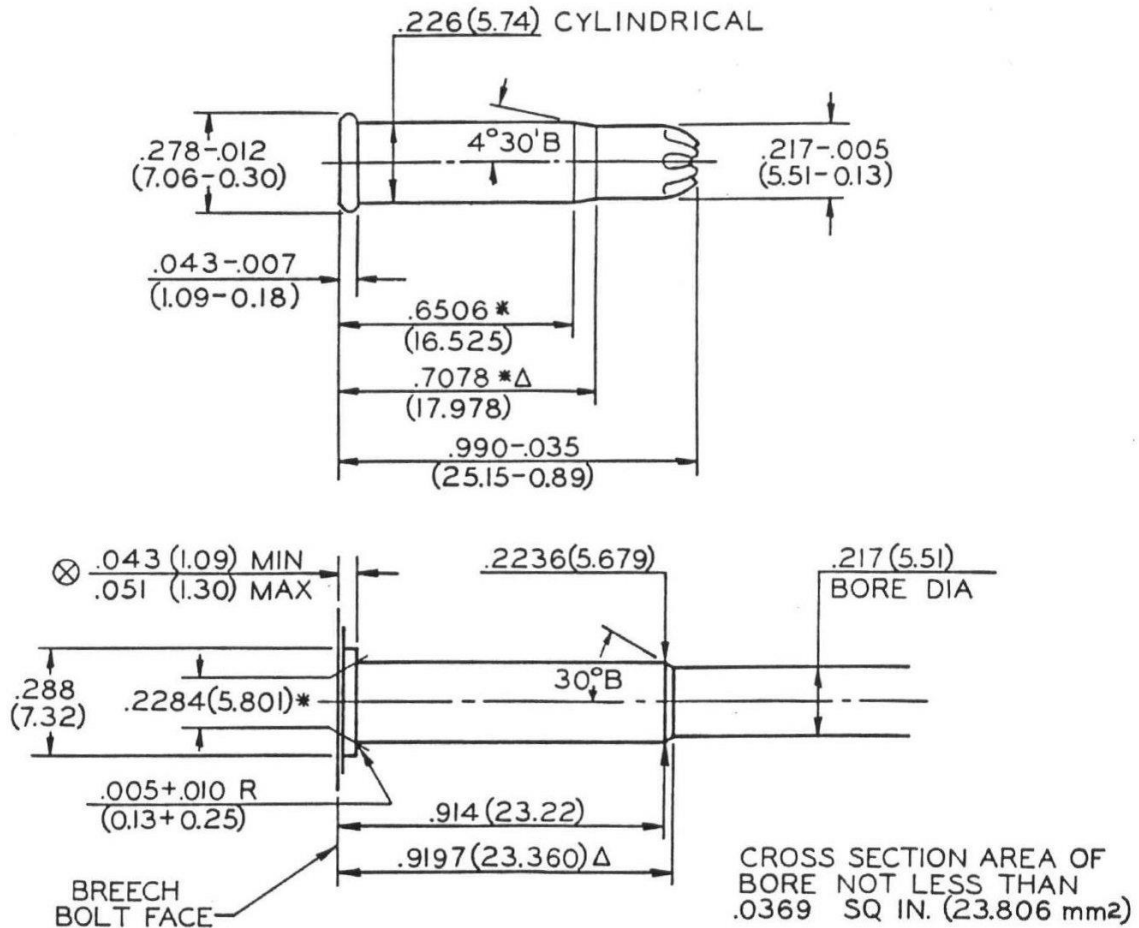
.226(5.74) CYLINDRICAL

.278-.012
(7.06-0.30)

4°30'B

.217-.005
(5.51-0.13)

.043-.007
(1.09-0.18)

.6506 *
(16.525)

.7078 *Δ
(17.978)

.990-.035
(25.15-0.89)

⊗ .043 (1.09) MIN
.051 (1.30) MAX

.2236(5.679)

.217 (5.51)
BORE DIA

.288
(7.32)

.2284(5.801)*

30°B

.005+.010 R
(0.13+0.25)

.914 (23.22)

.9197 (23.360) Δ

BREECH
BOLT FACE

CROSS SECTION AREA OF BORE NOT LESS THAN .0369 SQ IN. (23.806 mm2)